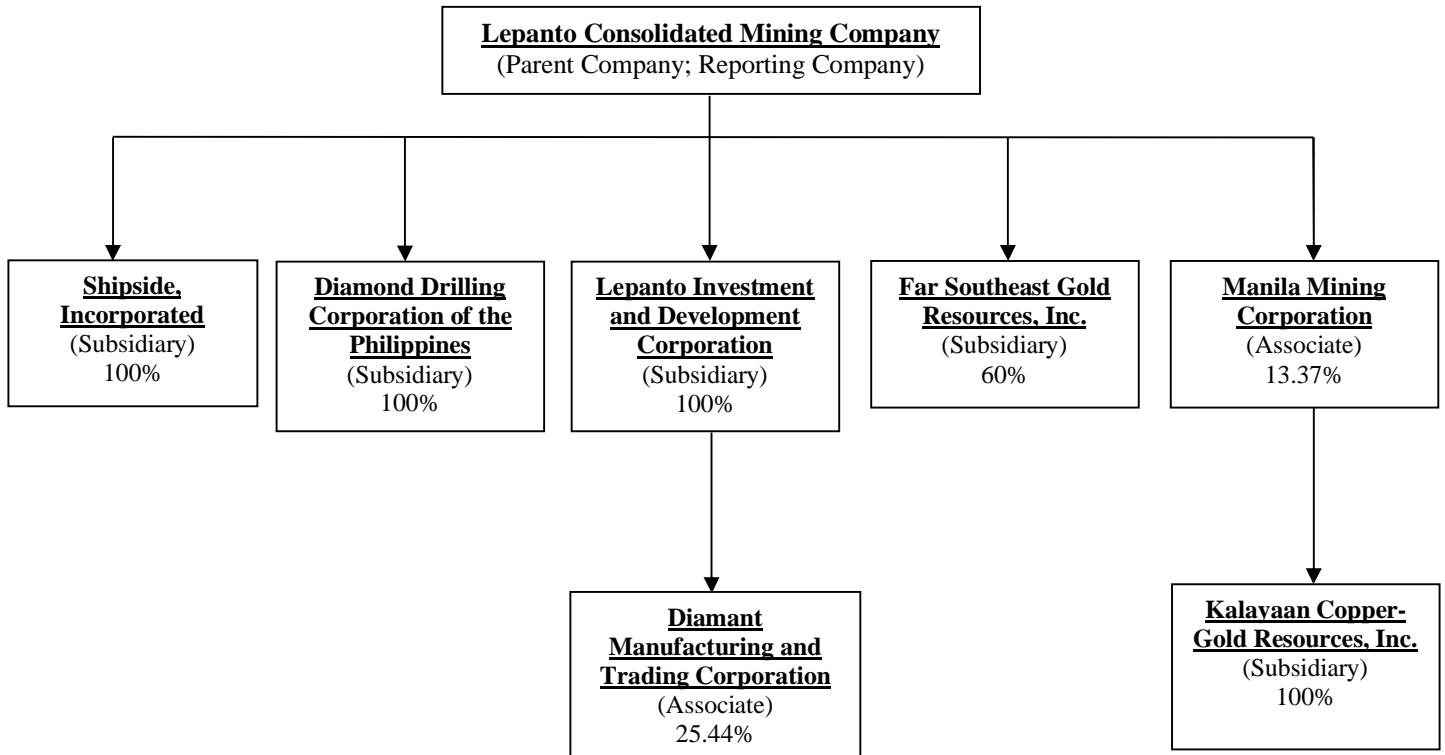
Lepanto Consolidated Mining Company
(Parent Company; Reporting Company)

Shipside, Incorporated
(Subsidiary)
100%

Diamond Drilling Corporation of the Philippines
(Subsidiary)
100%

Lepanto Investment and Development Corporation
(Subsidiary)
100%

Far Southeast Gold Resources, Inc.
(Subsidiary)
60%

Manila Mining Corporation
(Associate)
13.37%

Diamant Manufacturing and Trading Corporation
(Associate)
25.44%

Kalayaan Copper-Gold Resources, Inc.
(Subsidiary)
100%